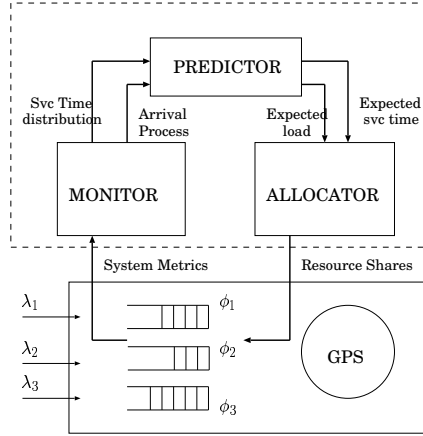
PREDICTOR

Svc Time distribution

Arrival Process

Expected load

Expected svc time

MONITOR

ALLOCATOR

System Metrics

Resource Shares

$\lambda_1$

$\lambda_2$

$\lambda_3$

$\phi_1$

$\phi_2$

$\phi_3$

GPS